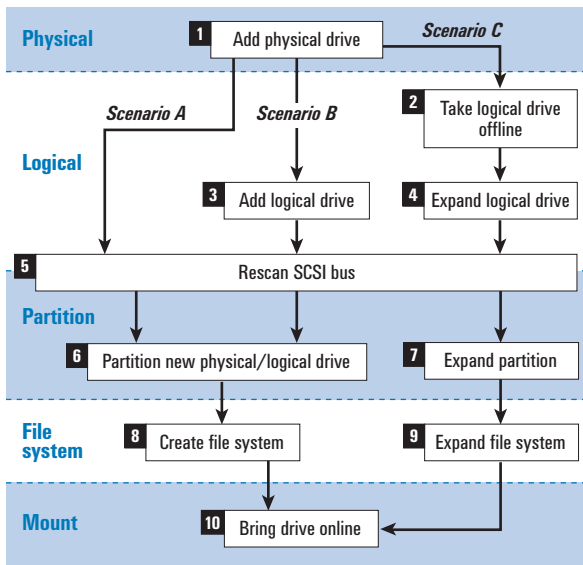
Physical

1 Add physical drive

Scenario C

Scenario A

Scenario B

Logical

2 Take logical drive offline

3 Add logical drive

4 Expand logical drive

5 Rescan SCSI bus

Partition

6 Partition new physical/logical drive

7 Expand partition

File system

8 Create file system

9 Expand file system

Mount

10 Bring drive online